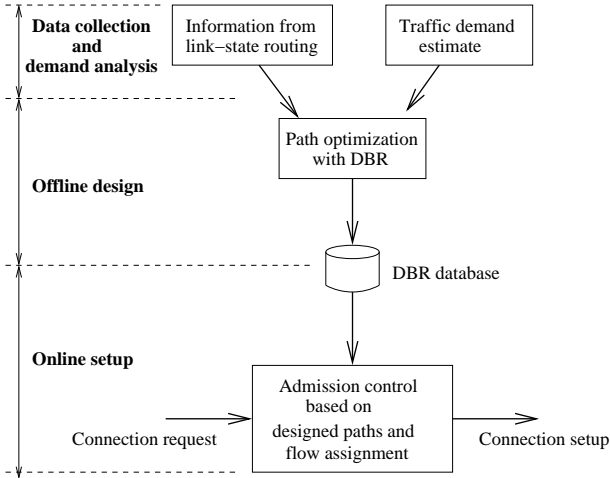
Data collection and demand analysis

Information from link–state routing

Traffic demand estimate

Path optimization with DBR

Offline design

DBR database

Online setup

Admission control based on designed paths and flow assignment

Connection request

Connection setup